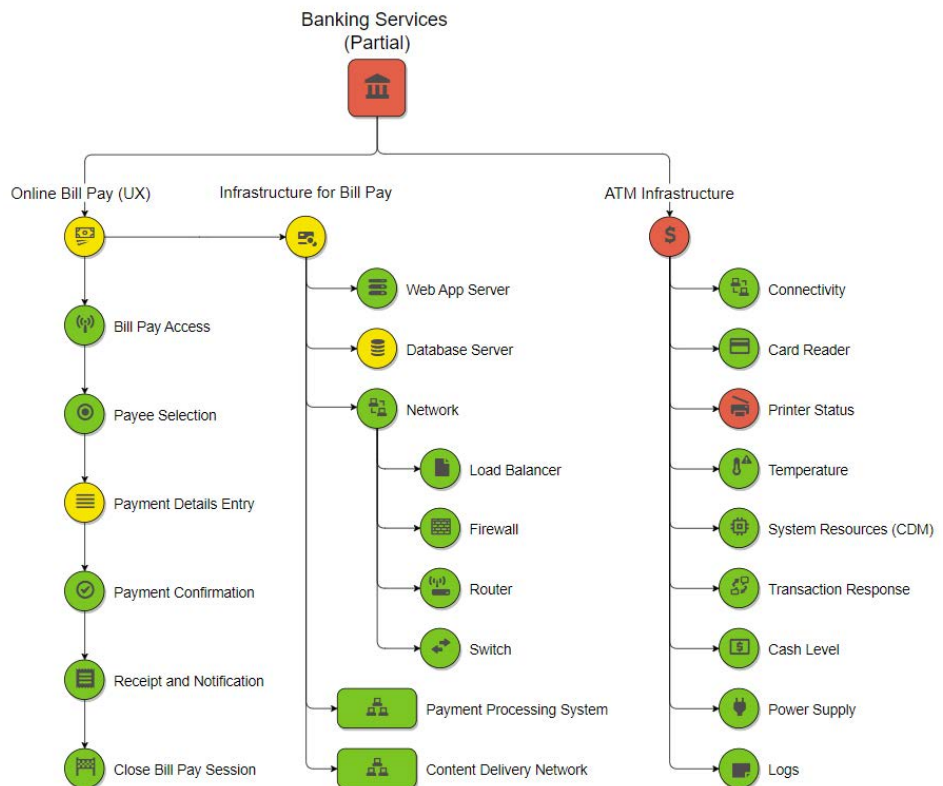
Banking Services
(Partial)

Online Bill Pay (UX)

Bill Pay Access

Payee Selection

Payment Details Entry

Payment Confirmation

Receipt and Notification

Close Bill Pay Session

Infrastructure for Bill Pay

Web App Server

Database Server

Network

Load Balancer

Firewall

Router

Switch

Payment Processing System

Content Delivery Network

ATM Infrastructure

Connectivity

Card Reader

Printer Status

Temperature

System Resources (CDM)

Transaction Response

Cash Level

Power Supply

Logs